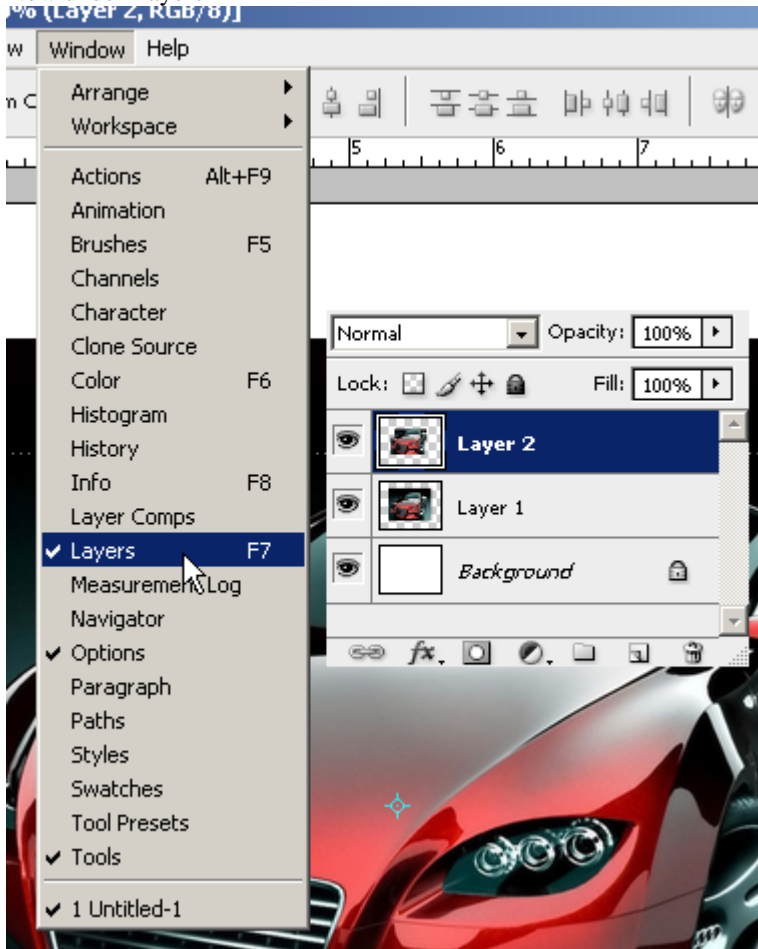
% (Layer 2, RGB/8)]

w Window Help

m C

Arrange
Workspace

Actions Alt+F9
Animation
Brushes F5
Channels
Character
Clone Source
Color F6
Histogram
History
Info F8
Layer Comps
✔ Layers F7
Measurement Log
Navigator
✔ Options
Paragraph
Paths
Styles
Swatches
Tool Presets
✔ Tools

✔ 1 Untitled-1

5 6 7

Normal
Opacity: 100%
Lock:
Fill: 100%
Layer 2
Layer 1
Background
fx